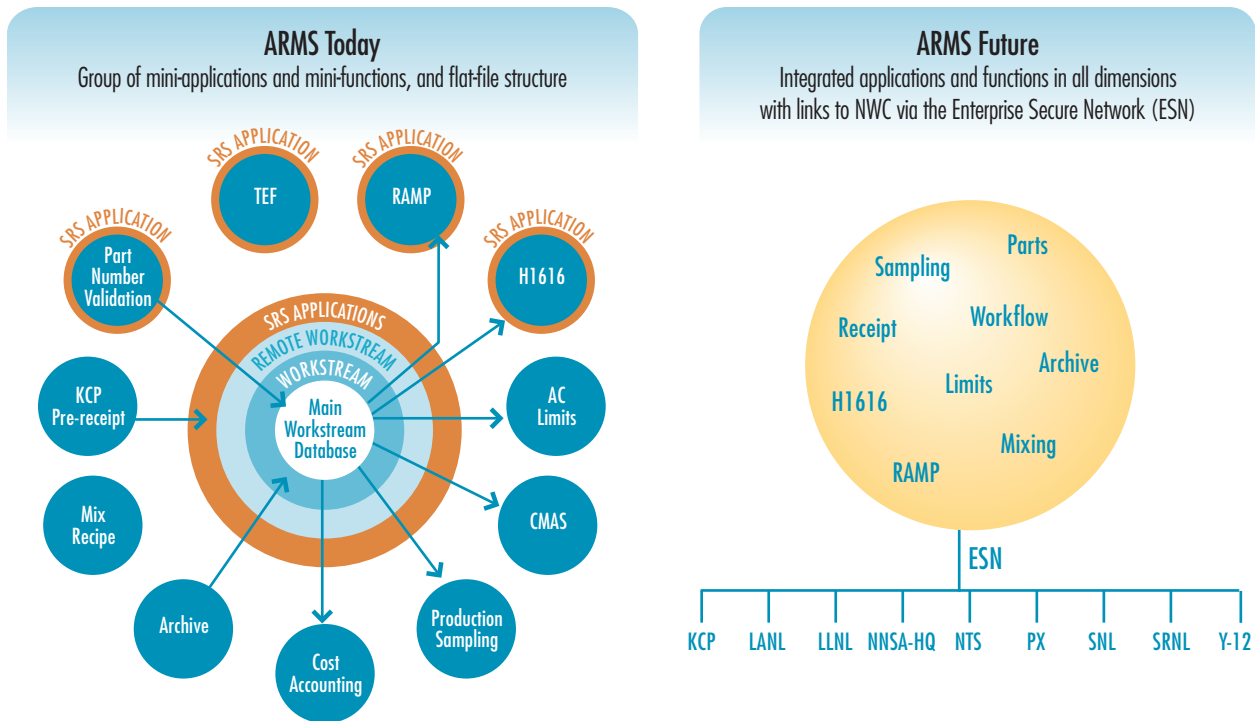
ARMS Today
Group of mini-applications and mini-functions, and flat-file structure

SRS APPLICATION
TEF

SRS APPLICATION
RAMP

SRS APPLICATION
Part Number Validation

SRS APPLICATION
H1616

SRS APPLICATIONS
REMOTE WORKSTREAM
WORKSTREAM
Main Workstream Database

KCP Pre-receipt

AC Limits

Mix Recipe

CMAS

Archive

Cost Accounting

Production Sampling

ARMS Future
Integrated applications and functions in all dimensions with links to NWC via the Enterprise Secure Network (ESN)

Parts
Sampling
Workflow
Receipt
Archive
Limits
H1616
Mixing
RAMP

ESN

KCP
LANL
LLNL
NNSA-HQ
NTS
PX
SNL
SRNL
Y-12